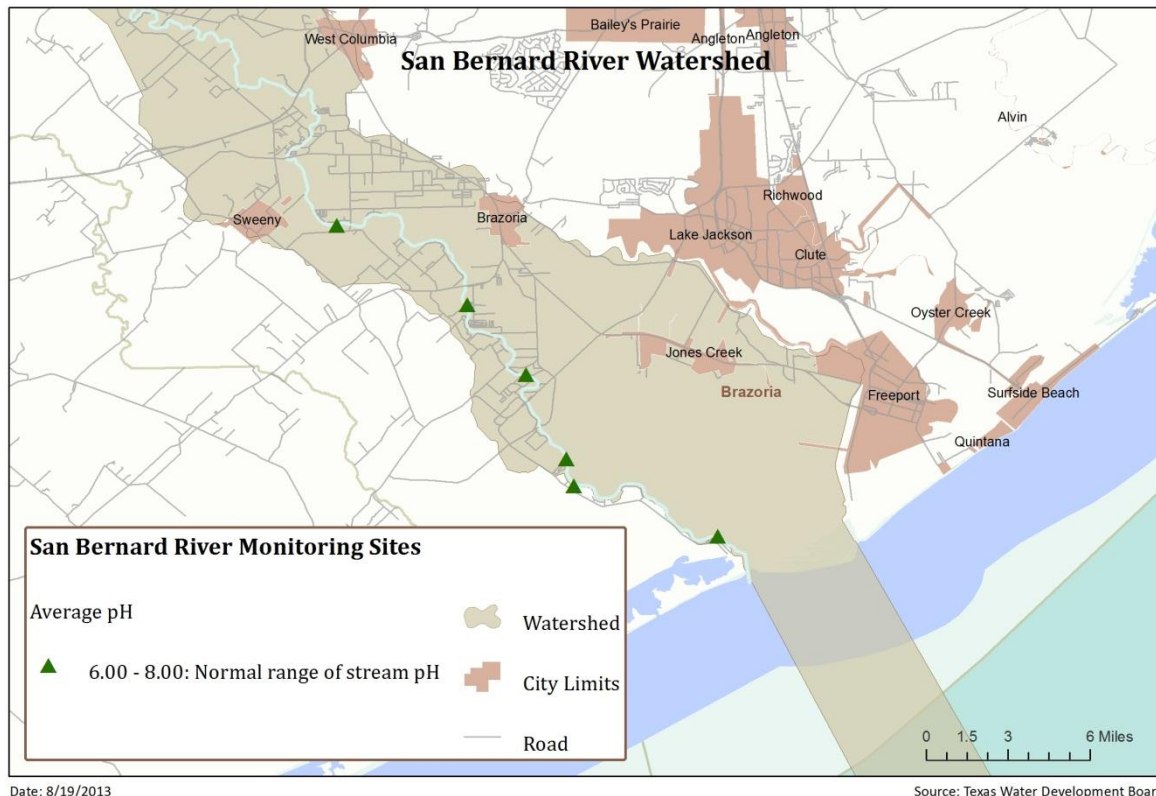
San Bernard River Watershed

West Columbia
Bailey's Prairie
Angleton
Angleton
Alvin
Richwood
Sweeny
Brazoria
Lake Jackson
Clute
Oyster Creek
Jones Creek
Brazoria
Freeport
Surfside Beach
Quintana

San Bernard River Monitoring Sites

Average pH

6.00 - 8.00: Normal range of stream pH

Watershed

City Limits

Road

0 1.5 3 6 Miles

Date: 8/19/2013

Source: Texas Water Development Boar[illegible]